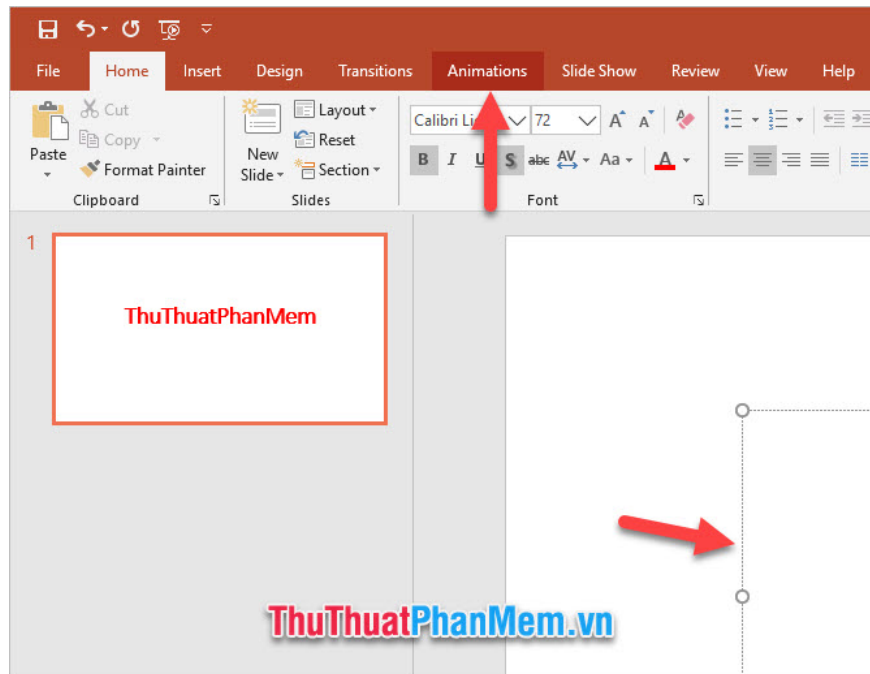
File Home Insert Design Transitions Animations Slide Show Review View Help

Paste Cut Copy Format Painter
Clipboard

New Slide Layout Reset Section
Slides

Calibri Li 72
B I U S abc AV Aa A
Font

1

ThuThuatPhanMem

ThuThuatPhanMem.vn